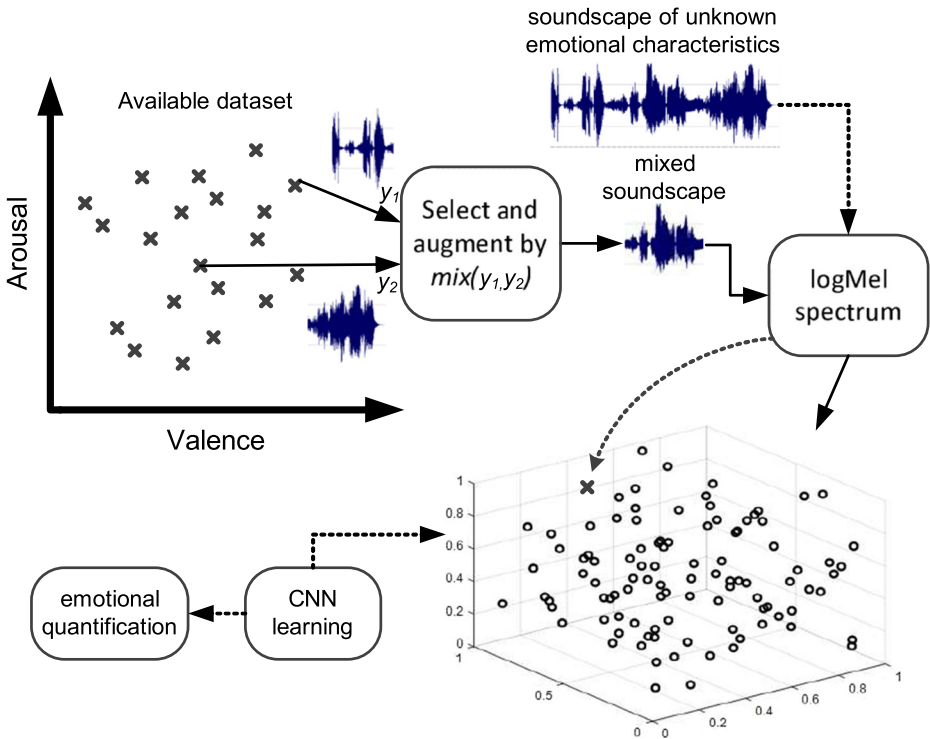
soundscape of unknown emotional characteristics

Available dataset

Arousal

Valence

$y_1$

$y_2$

Select and augment by $mix(y_1,y_2)$

mixed soundscape

logMel spectrum

1
0.8
0.6
0.4
0.2
0
1
0.5
0
0
0.2
0.4
0.6
0.8
1

emotional quantification

CNN learning